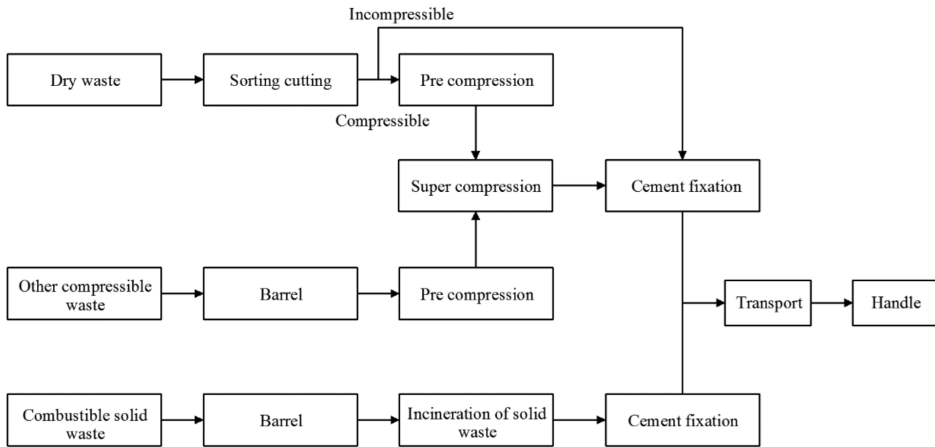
Incompressible

Dry waste

Sorting cutting

Pre compression

Compressible

Super compression

Cement fixation

Other compressible waste

Barrel

Pre compression

Transport

Handle

Combustible solid waste

Barrel

Incineration of solid waste

Cement fixation